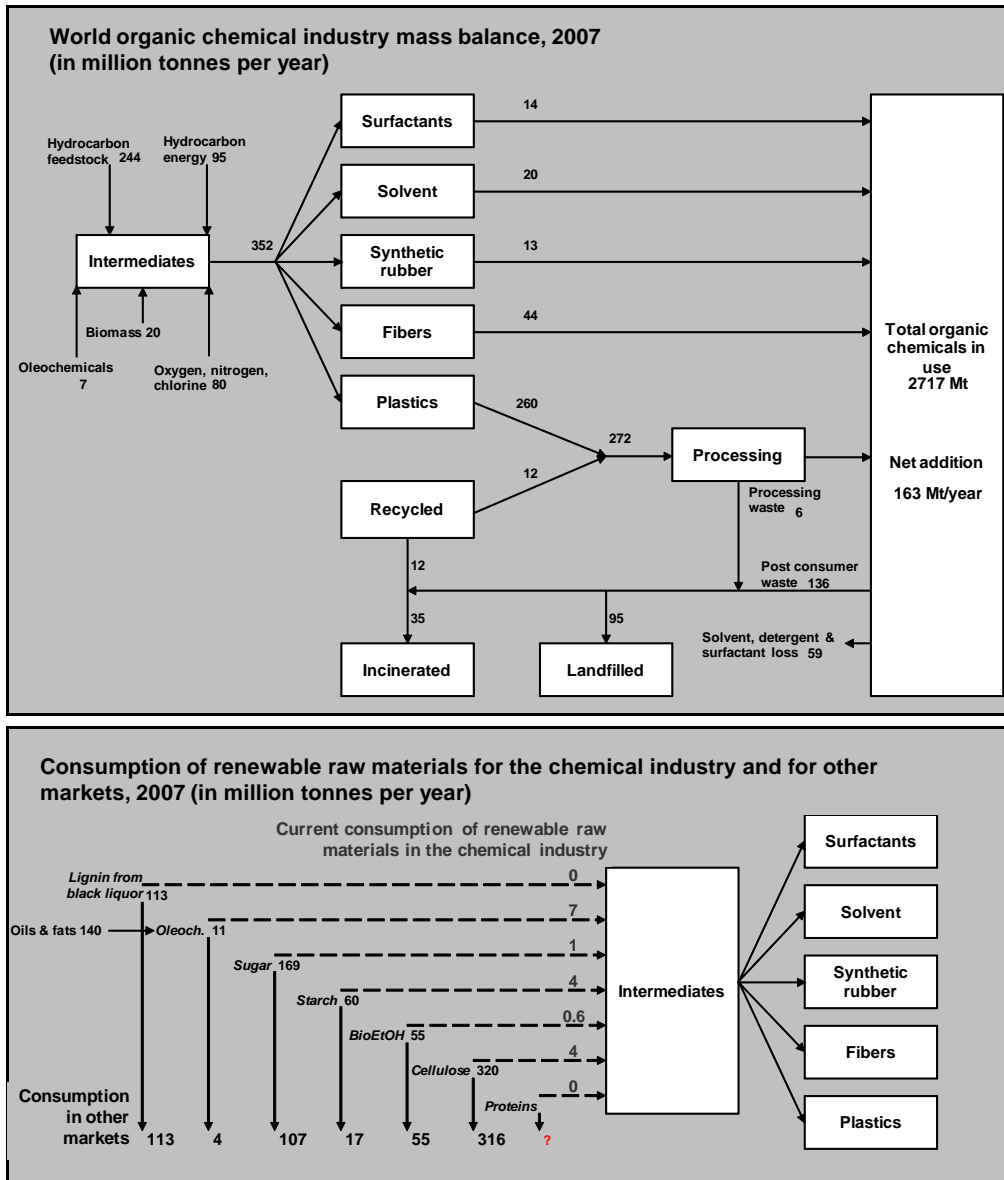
World organic chemical industry mass balance, 2007 (in million tonnes per year)

Hydrocarbon feedstock 244

Hydrocarbon energy 95

Intermediates

Biomass 20

Oleochemicals 7

Oxygen, nitrogen, chlorine 80

352

Surfactants

14

Solvent

20

Synthetic rubber

13

Fibers

44

Plastics

260

Recycled

12

272

Processing

Processing waste 6

Total organic chemicals in use 2717 Mt

Net addition 163 Mt/year

12

Post consumer waste 136

35

95

Solvent, detergent & surfactant loss 59

Incinerated

Landfilled

Consumption of renewable raw materials for the chemical industry and for other markets, 2007 (in million tonnes per year)

Current consumption of renewable raw materials in the chemical industry

Lignin from black liquor 113

0

Oils & fats 140

Oleoch. 11

7

Sugar 169

1

Starch 60

4

BioEtOH 55

0.6

Cellulose 320

4

Proteins

0

Intermediates

Surfactants

Solvent

Synthetic rubber

Fibers

Plastics

Consumption in other markets 113 4 107 17 55 316 ?